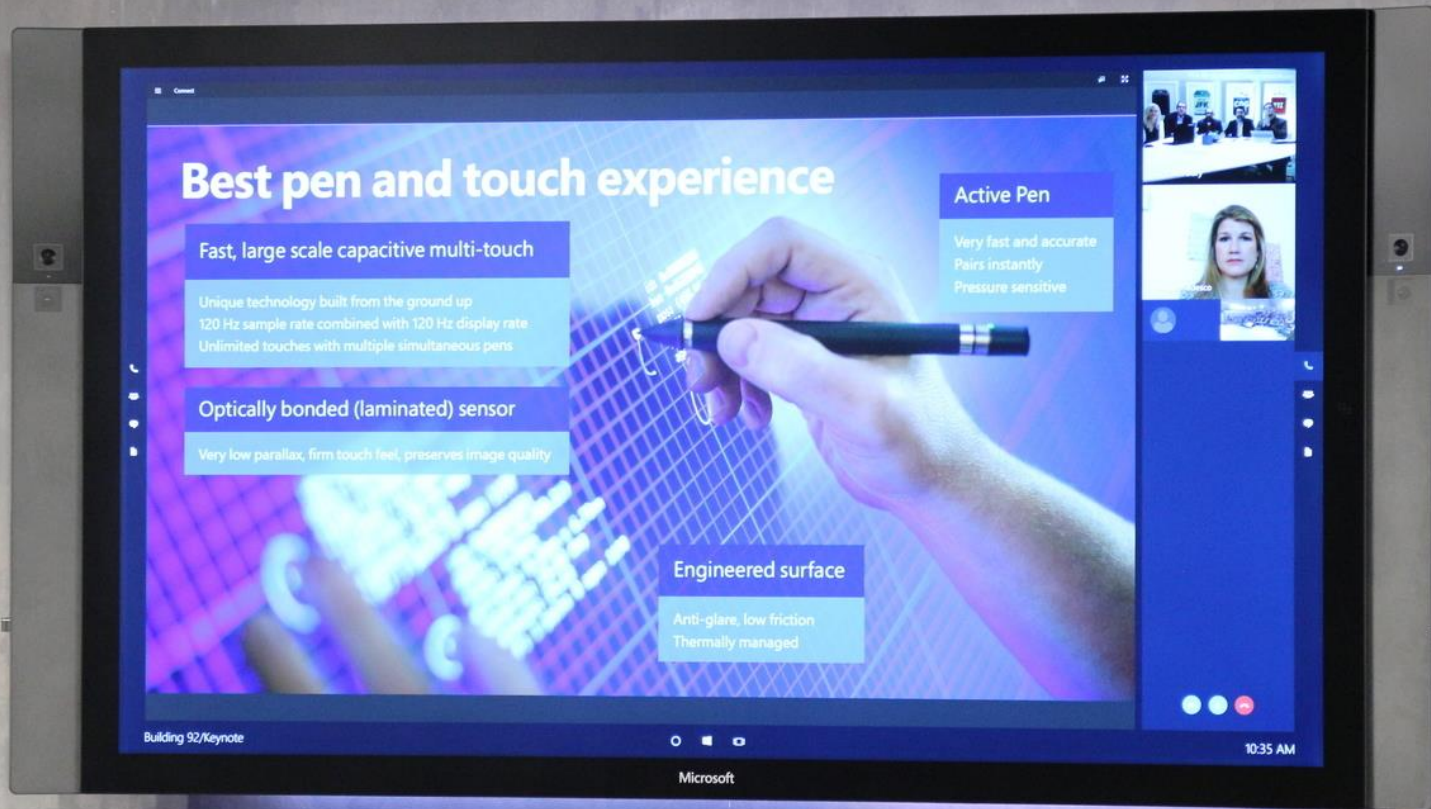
Connect

Best pen and touch experience

Fast, large scale capacitive multi-touch

Unique technology built from the ground up
120 Hz sample rate combined with 120 Hz display rate
Unlimited touches with multiple simultaneous pens

Optically bonded (laminated) sensor

Very low parallax, firm touch feel, preserves image quality

Active Pen

Very fast and accurate
Pairs instantly
Pressure sensitive

Engineered surface

Anti-glare, low friction
Thermally managed

Building 92/Keynote

10:35 AM

Microsoft